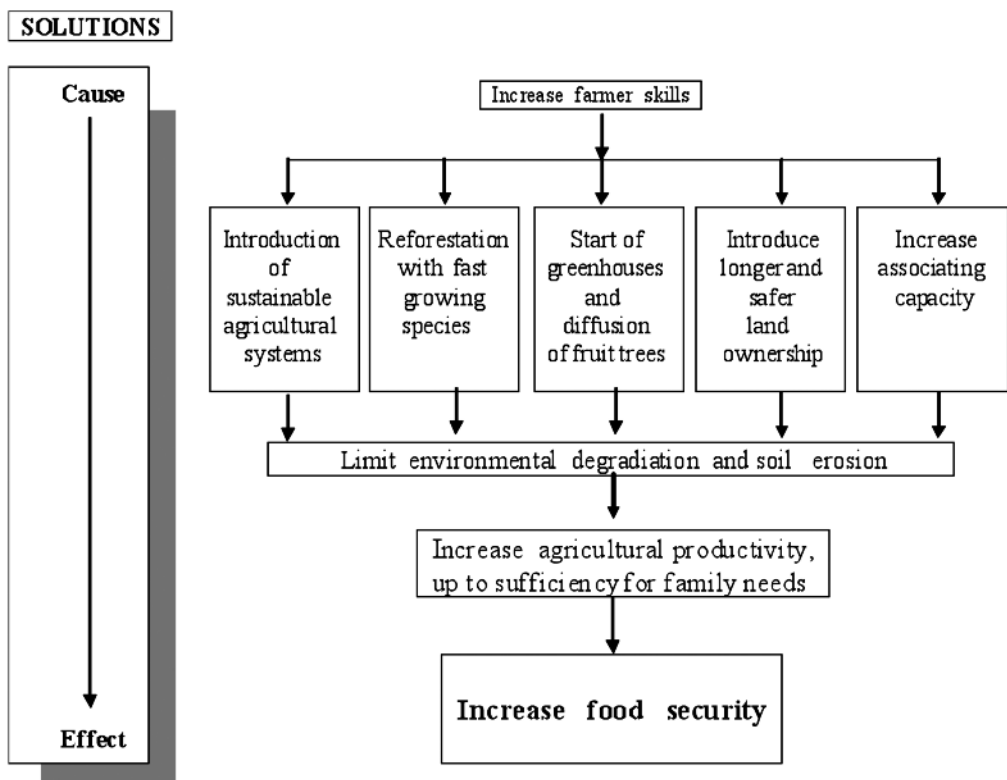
SOLUTIONS

Cause

Effect

Increase farmer skills

Introduction of sustainable agricultural systems

Reforestation with fast growing species

Start of greenhouses and diffusion of fruit trees

Introduce longer and safer land ownership

Increase associating capacity

Limit environmental degradation and soil erosion

Increase agricultural productivity, up to sufficiency for family needs

Increase food security